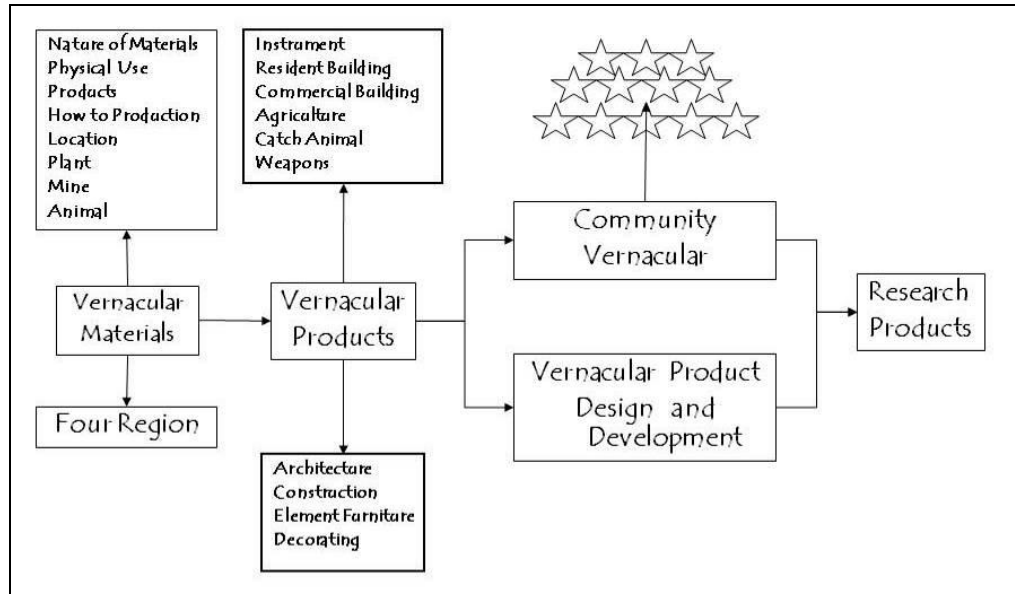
Nature of Materials
Physical Use
Products
How to Production
Location
Plant
Mine
Animal

Instrument
Resident Building
Commercial Building
Agriculture
Catch Animal
Weapons

Community Vernacular

Vernacular Materials

Vernacular Products

Research Products

Four Region

Vernacular Product Design and Development

Architecture
Construction
Element Furniture
Decorating